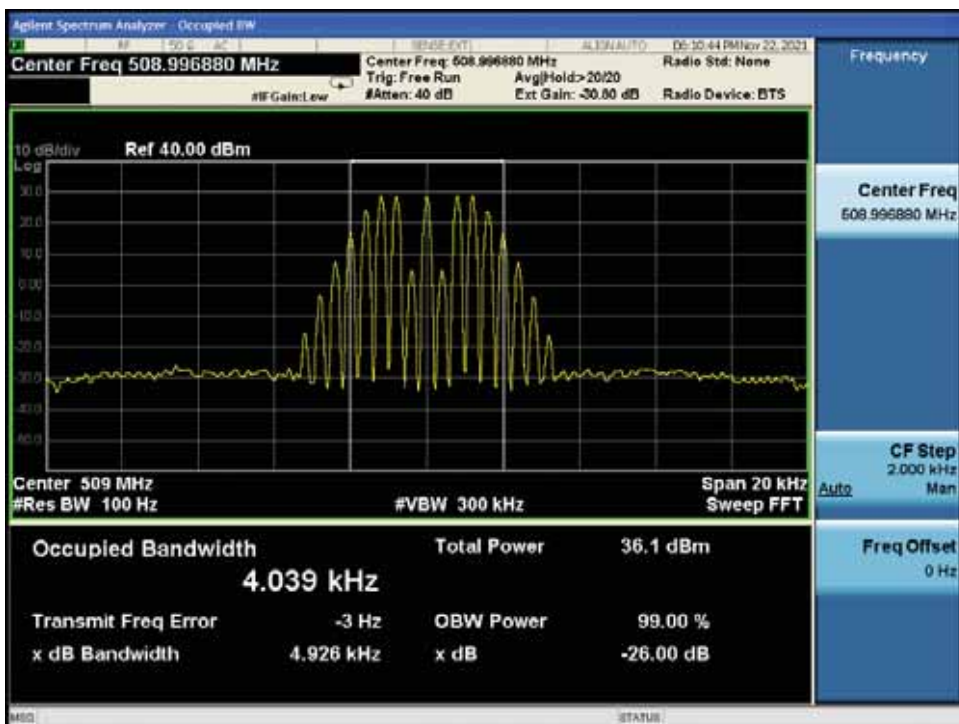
Agilent Spectrum Analyzer - Occupied BW

RF | 50 Ω AC | SENSE:EXT | ALIGN AUTO | 05:10:44 PM Nov 22, 2021

Center Freq 508.996880 MHz

#IFGain:Low

Center Freq: 508.996880 MHz
Trig: Free Run
#Atten: 40 dB

Avg|Hold:>20/20
Ext Gain: -30.80 dB

Radio Std: None
Radio Device: BTS

Frequency

10 dB/div Ref 40.00 dBm
Log

30.0
20.0
10.0
0.00
-10.0
-20.0
-30.0
-40.0
-50.0

Center 509 MHz
#Res BW 100 Hz

#VBW 300 kHz

Span 20 kHz
Sweep FFT

Occupied Bandwidth
4.039 kHz

Total Power 36.1 dBm

Transmit Freq Error -3 Hz

OBW Power 99.00 %

x dB Bandwidth 4.926 kHz

x dB -26.00 dB

Center Freq
508.996880 MHz

CF Step
2.000 kHz
Auto Man

Freq Offset
0 Hz

MSG

STATUS